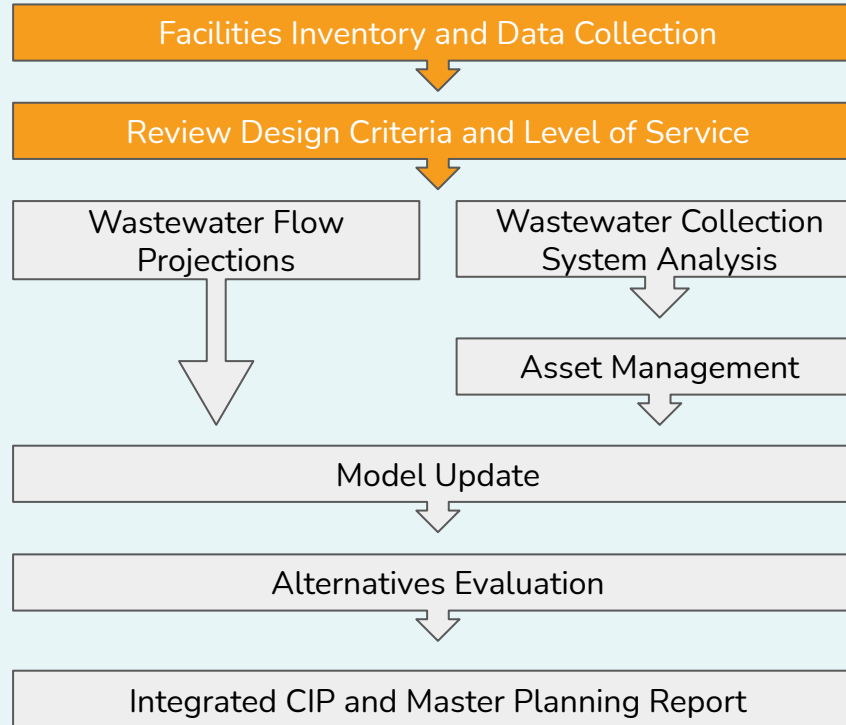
Facilities Inventory and Data Collection

Review Design Criteria and Level of Service

Wastewater Flow Projections

Wastewater Collection System Analysis

Asset Management

Model Update

Alternatives Evaluation

Integrated CIP and Master Planning Report